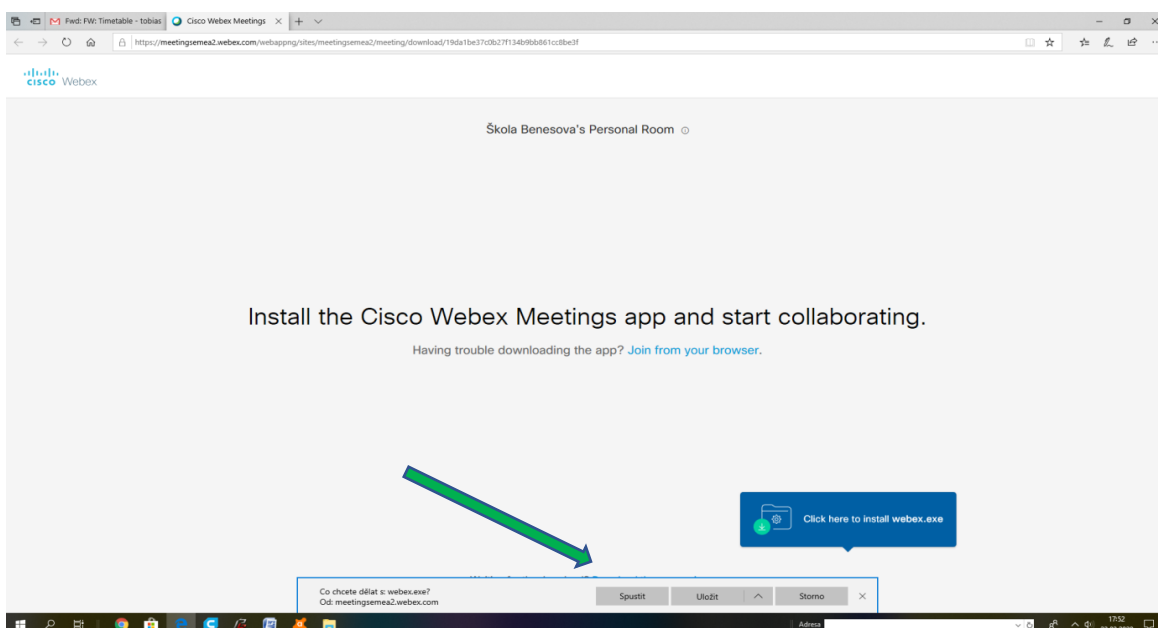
Fwd: FW: Timetable - tobias
Cisco Webex Meetings

https://meetingsemea2.webex.com/webappng/sites/meetingsemea2/meeting/download/19da1be37c0b27f134b9bb861cc8be3f

cisco Webex

Škola Benesova's Personal Room

Install the Cisco Webex Meetings app and start collaborating.

Having trouble downloading the app? Join from your browser.

Click here to install webex.exe

Co chcete dělat s: webex.exe?
Od: meetingsemea2.webex.com

Spustit
Uložit
Storno

Adresa
17:52